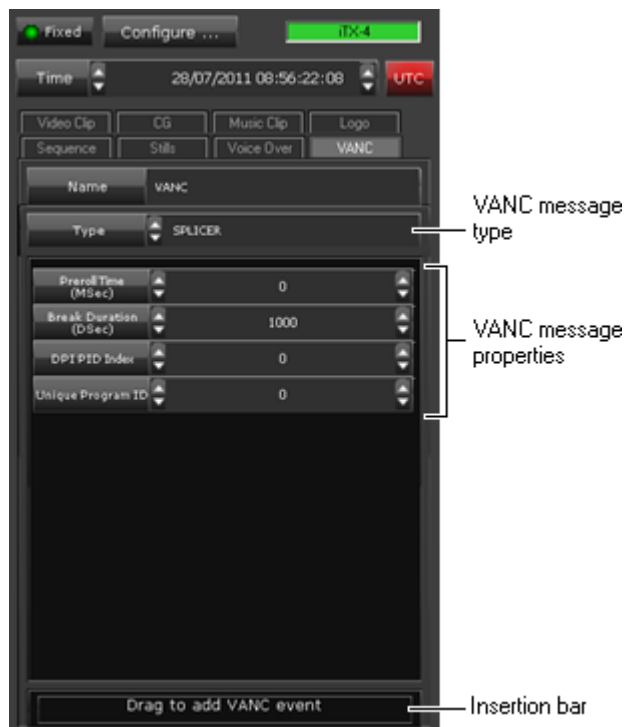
Fixed
Configure ...
iTX-4
Time
28/07/2011 08:56:22:08
UTC
Video Clip
CG
Music Clip
Logo
Sequence
Stills
Voice Over
VANC
Name
VANC
Type
SPLICER
VANC message type
Preroll Time (MSec)
0
Break Duration (DSec)
1000
DPI PID Index
0
Unique Program ID
0
VANC message properties
Drag to add VANC event
Insertion bar